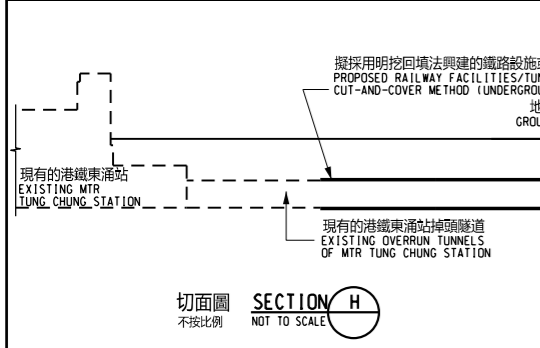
擬採用明挖回填法興建的鐵路設施
PROPOSED RAILWAY FACILITIES/TUN
CUT-AND-COVER METHOD (UNDERGROU
地
GROU

現有的港鐵東涌站
EXISTING MTR
TUNG CHUNG STATION

現有的港鐵東涌站掉頭隧道
EXISTING OVERRUN TUNNELS
OF MTR TUNG CHUNG STATION

切面圖
不按比例
SECTION
NOT TO SCALE
H